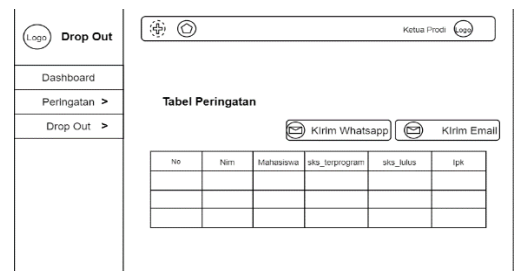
Logo Drop Out

Dashboard

Peringatan >

Drop Out >

Ketua Prodi Logo

Tabel Peringatan

Kirim Whatsapp

Kirim Email

| No | Nim | Mahasiswa | sks_terprogram | sks_lulus | Ipk |
|---|---|---|---|---|---|
| | | | | | |
| | | | | | |
| | | | | | |